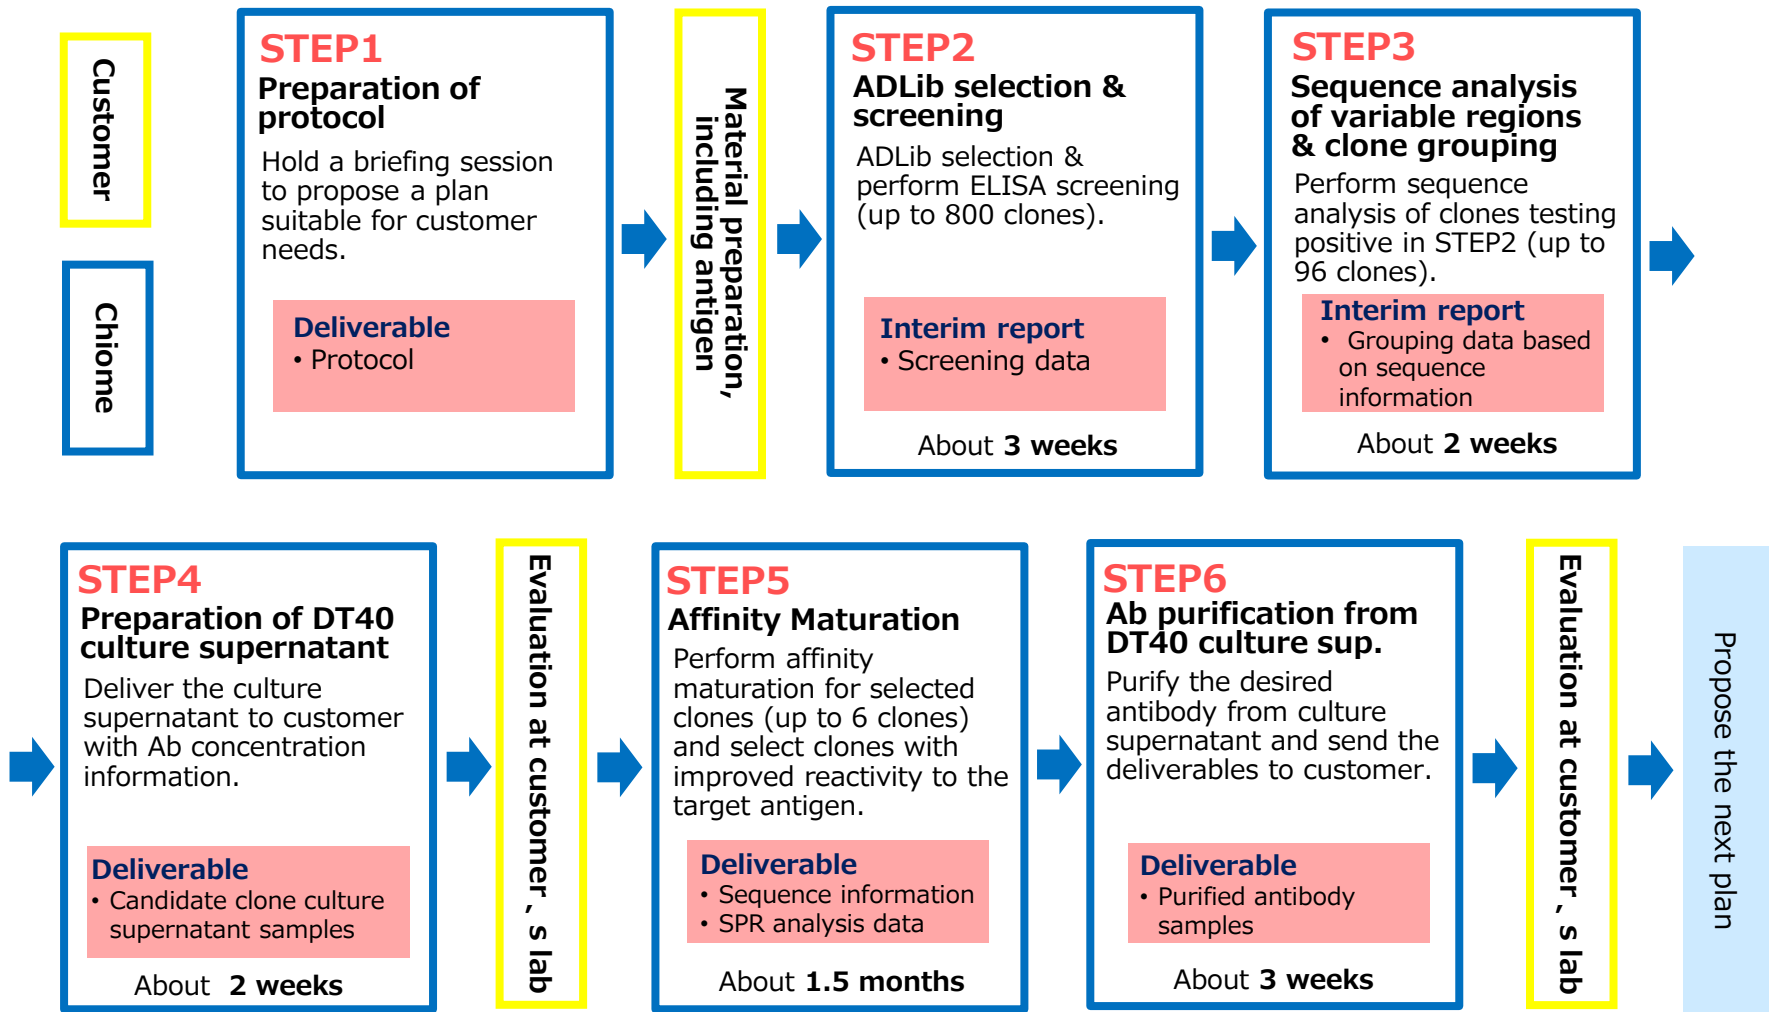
Customer

Chiome

STEP1
Preparation of protocol
Hold a briefing session to propose a plan suitable for customer needs.
Deliverable
• Protocol

Material preparation, including antigen

STEP2
ADLib selection & screening
ADLib selection & perform ELISA screening (up to 800 clones).
Interim report
• Screening data
About 3 weeks

STEP3
Sequence analysis of variable regions & clone grouping
Perform sequence analysis of clones testing positive in STEP2 (up to 96 clones).
Interim report
• Grouping data based on sequence information
About 2 weeks

STEP4
Preparation of DT40 culture supernatant
Deliver the culture supernatant to customer with Ab concentration information.
Deliverable
• Candidate clone culture supernatant samples
About 2 weeks

Evaluation at customer , s lab

STEP5
Affinity Maturation
Perform affinity maturation for selected clones (up to 6 clones) and select clones with improved reactivity to the target antigen.
Deliverable
• Sequence information
• SPR analysis data
About 1.5 months

STEP6
Ab purification from DT40 culture sup.
Purify the desired antibody from culture supernatant and send the deliverables to customer.
Deliverable
• Purified antibody samples
About 3 weeks

Evaluation at customer , s lab

Propose the next plan